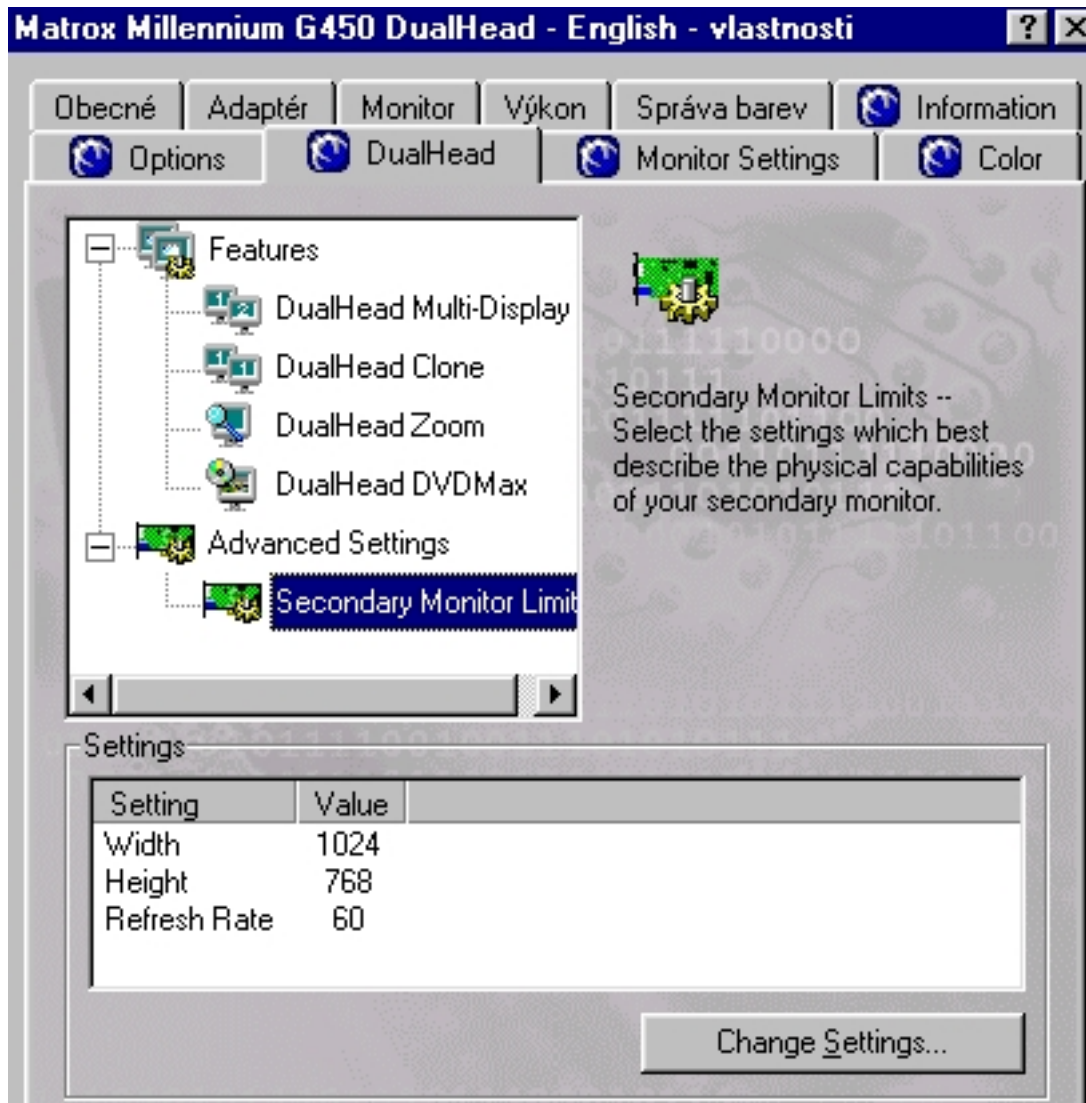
Matrox Millennium G450 DualHead - English - vlastnosti

?

Obecné | Adaptér | Monitor | Výkon | Správa barev | Information

Options | DualHead | Monitor Settings | Color

Features
DualHead Multi-Display
DualHead Clone
DualHead Zoom
DualHead DVDMax
Advanced Settings
Secondary Monitor Limit

Secondary Monitor Limits -- Select the settings which best describe the physical capabilities of your secondary monitor.

Settings

| Setting | Value |
|---|---|
| Width | 1024 |
| Height | 768 |
| Refresh Rate | 60 |

Change Settings...